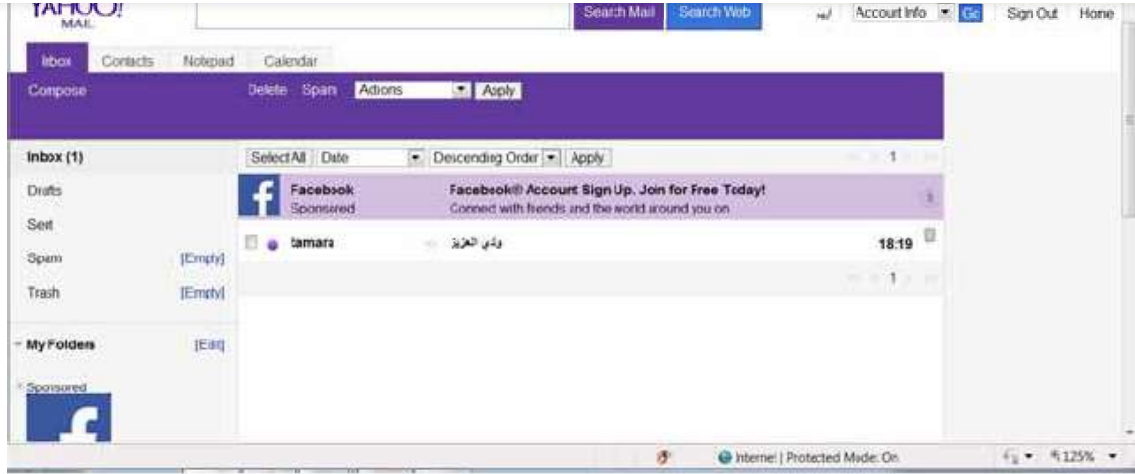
YAHOO! MAIL

Search Mail Search Web

Account Info Go Sign Out Home

Inbox Contacts Notepad Calendar

Compose

Delete Spam Actions Apply

Inbox (1)

Drafts

Sent

Spam [Empty]

Trash [Empty]

My Folders [Edit]

Sponsored

Select All Date Descending Order Apply

1

Facebook Sponsored

Facebook® Account Sign Up. Join for Free Today!

Connect with friends and the world around you on

tamara

وادي العزيز

18:19

1

Internet | Protected Mode: On

125%